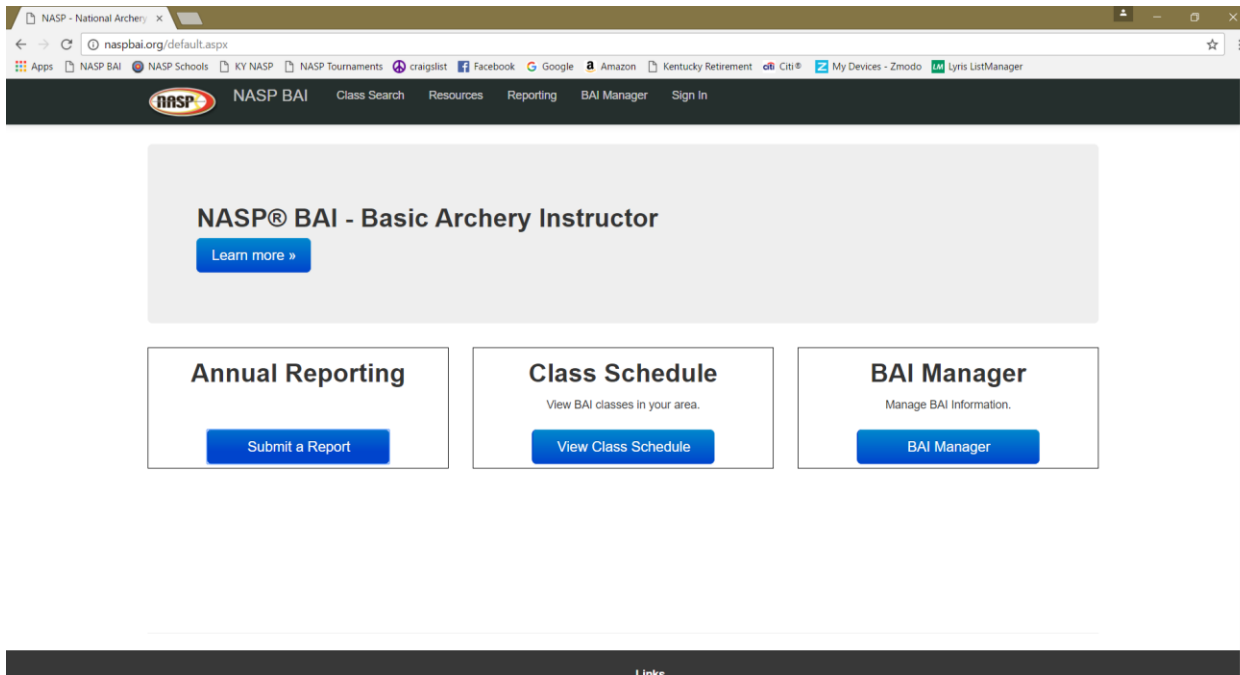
NASP - National Archery ×

naspbai.org/default.aspx

Apps NASP BAI NASP Schools KY NASP NASP Tournaments craigslist Facebook Google Amazon Kentucky Retirement Citi® My Devices - Zmodo Lyris ListManager

NASP NASP BAI Class Search Resources Reporting BAI Manager Sign In

NASP® BAI - Basic Archery Instructor

Learn more »

Annual Reporting

Submit a Report

Class Schedule

View BAI classes in your area.

View Class Schedule

BAI Manager

Manage BAI Information.

BAI Manager

Links